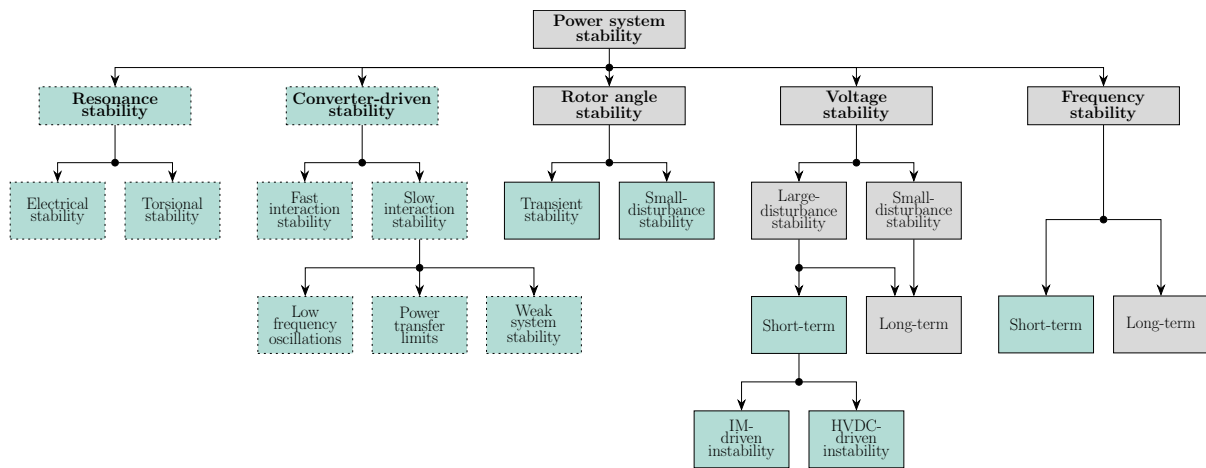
Power system stability

Resonance stability

Electrical stability

Torsional stability

Converter-driven stability

Fast interaction stability

Slow interaction stability

Low frequency oscillations

Power transfer limits

Weak system stability

Rotor angle stability

Transient stability

Small-disturbance stability

Voltage stability

Large-disturbance stability

Small-disturbance stability

Short-term

Long-term

IM-driven instability

HVDC-driven instability

Frequency stability

Short-term

Long-term